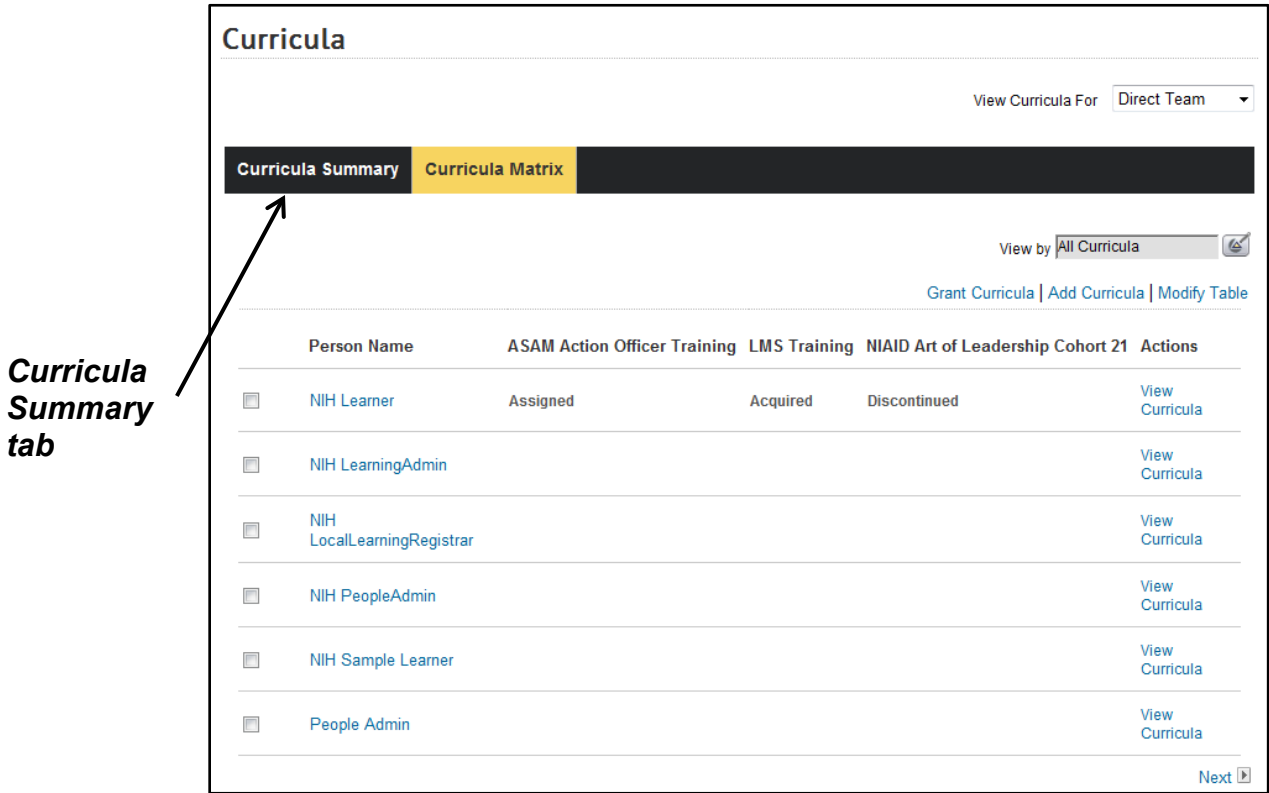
Curricula Summary tab

Curricula

View Curricula For Direct Team

Curricula Summary | Curricula Matrix

View by All Curricula

Grant Curricula | Add Curricula | Modify Table

| | Person Name | ASAM Action Officer Training | LMS Training | NIAID Art of Leadership Cohort 21 | Actions |
|---|---|---|---|---|---|
| | NIH Learner | Assigned | Acquired | Discontinued | View Curricula |
| | NIH LearningAdmin | | | | View Curricula |
| | NIH LocalLearningRegistrar | | | | View Curricula |
| | NIH PeopleAdmin | | | | View Curricula |
| | NIH Sample Learner | | | | View Curricula |
| | People Admin | | | | View Curricula |

Next